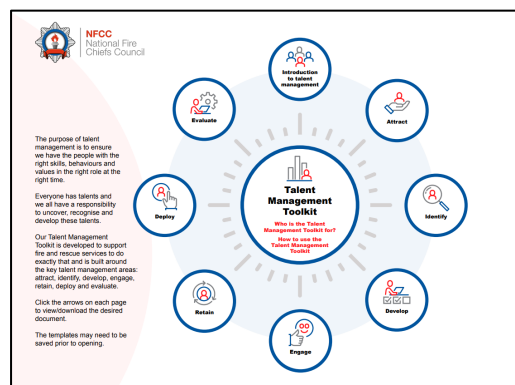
NFCC
National Fire
Chiefs Council

The purpose of talent management is to ensure we have the people with the right skills, behaviours and values in the right role at the right time.

Everyone has talents and we all have a responsibility to uncover, recognise and develop these talents.

Our Talent Management Toolkit is developed to support fire and rescue services to do exactly that and is built around the key talent management areas: attract, identify, develop, engage, retain, deploy and evaluate.

Click the arrows on each page to view/download the desired document.

The templates may need to be saved prior to opening.

Introduction to talent management

Attract

Identify

Develop

Engage

Retain

Deploy

Evaluate

Talent Management Toolkit

Who is the Talent Management Toolkit for?

How to use the Talent Management Toolkit